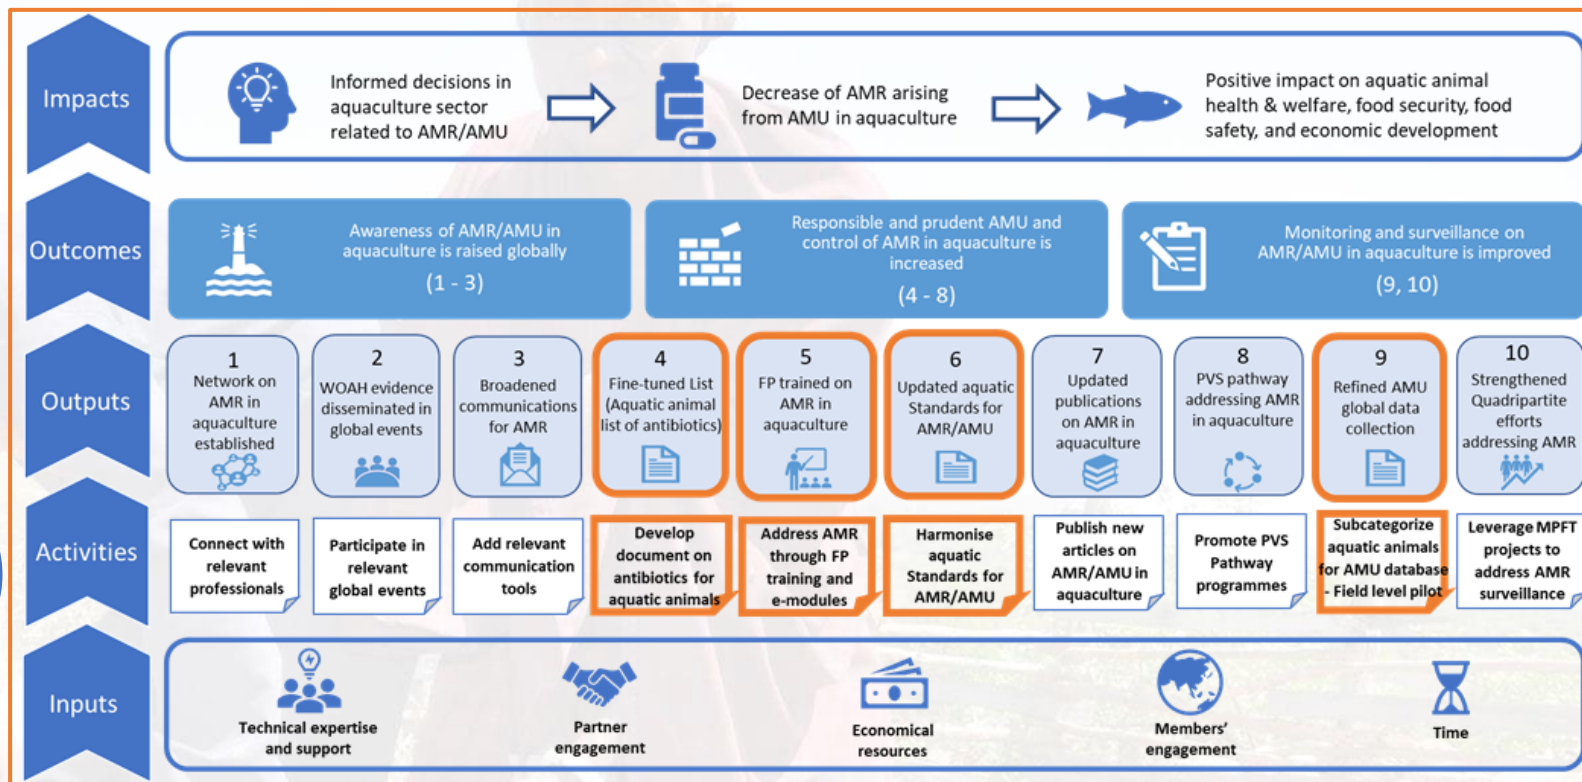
Impacts

Informed decisions in aquaculture sector related to AMR/AMU

Decrease of AMR arising from AMU in aquaculture

Positive impact on aquatic animal health & welfare, food security, food safety, and economic development

Outcomes

Awareness of AMR/AMU in aquaculture is raised globally (1 - 3)

Responsible and prudent AMU and control of AMR in aquaculture is increased (4 - 8)

Monitoring and surveillance on AMR/AMU in aquaculture is improved (9, 10)

Outputs

1 Network on AMR in aquaculture established

2 WOAH evidence disseminated in global events

3 Broadened communications for AMR

4 Fine-tuned List (Aquatic animal list of antibiotics)

5 FP trained on AMR in aquaculture

6 Updated aquatic Standards for AMR/AMU

7 Updated publications on AMR in aquaculture

8 PVS pathway addressing AMR in aquaculture

9 Refined AMU global data collection

10 Strengthened Quadripartite efforts addressing AMR

Activities

Connect with relevant professionals

Participate in relevant global events

Add relevant communication tools

Develop document on antibiotics for aquatic animals

Address AMR through FP training and e-modules

Harmonise aquatic Standards for AMR/AMU

Publish new articles on AMR/AMU in aquaculture

Promote PVS Pathway programmes

Subcategorize aquatic animals for AMU database - Field level pilot

Leverage MPFT projects to address AMR surveillance

Inputs

Technical expertise and support

Partner engagement

Economical resources

Members' engagement

Time